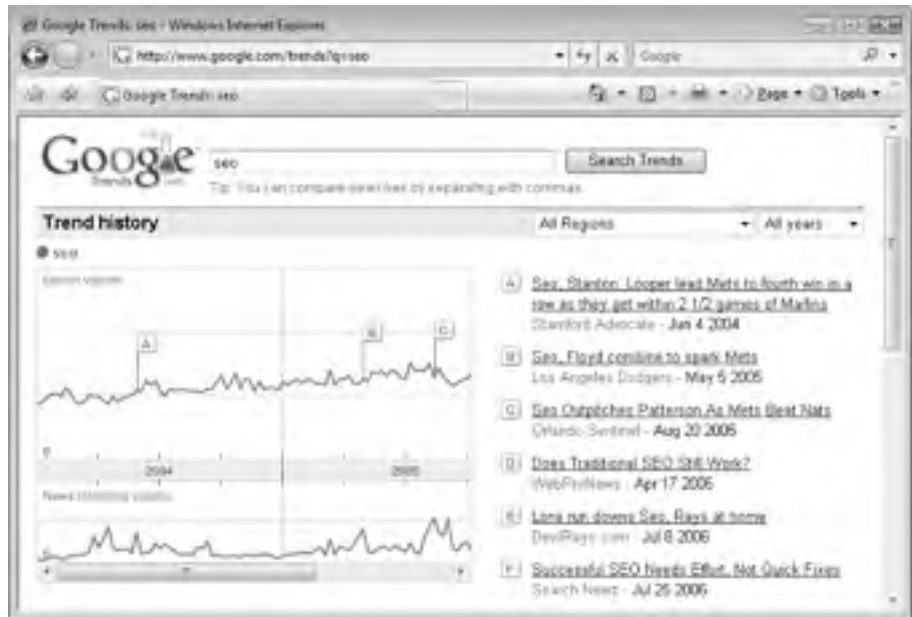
Google Trends: seo - Windows Internet Explorer

http://www.google.com/trends?q=seo

Google

Google Trends: seo

Page • Tools •

Google Trends

seo

Search Trends

Tip: You can compare searches by separating with commas.

Trend history

All Regions

All years

seo

Search Volume

A

B

C

0

2004

2005

News reference volume

A Seo, Stanton, Looper lead Mets to fourth win in a row as they get within 2 1/2 games of Marlins
Stamford Advocate - Jun 4 2004

B Seo, Floyd combine to spark Mets
Los Angeles Dodgers - May 5 2005

C Seo Outpitches Patterson As Mets Beat Nats
Orlando Sentinel - Aug 20 2005

D Does Traditional SEO Still Work?
WebProNews - Apr 17 2006

E Lions run down Seo, Rays at home
DevilRays.com - Jul 8 2006

F Successful SEO Needs Effort, Not Quick Fixes
Search News - Jul 26 2006